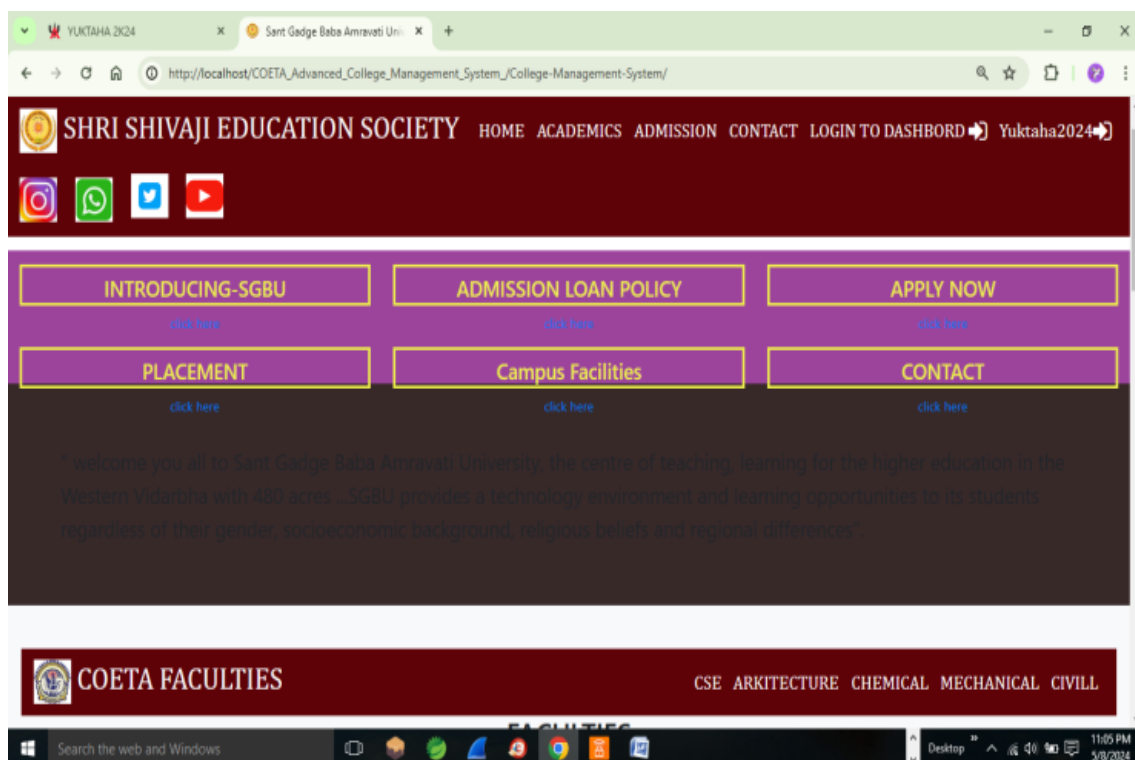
YUKTAHA 2K24 ×
Sant Gadge Baba Amravati Uni ×
+

http://localhost/COETA_Advanced_College_Management_System_/College-Management-System/

SHRI SHIVAJI EDUCATION SOCIETY HOME ACADEMICS ADMISSION CONTACT LOGIN TO DASHBORD Yuktaha2024

INTRODUCING-SGBU
click here
ADMISSION LOAN POLICY
click here
APPLY NOW
click here
PLACEMENT
click here
Campus Facilities
click here
CONTACT
click here

" welcome you all to Sant Gadge Baba Amravati University, the centre of teaching, learning for the higher education in the Western Vidarbha with 480 acres . SGBU provides a technology environment and learning opportunities to its students regardless of their gender, socioeconomic background, religious beliefs and regional differences".

COETA FACULTIES
CSE ARKITECTURE CHEMICAL MECHANICAL CIVILL

FACULTIES

Search the web and Windows
Desktop
11:05 PM
5/8/2024